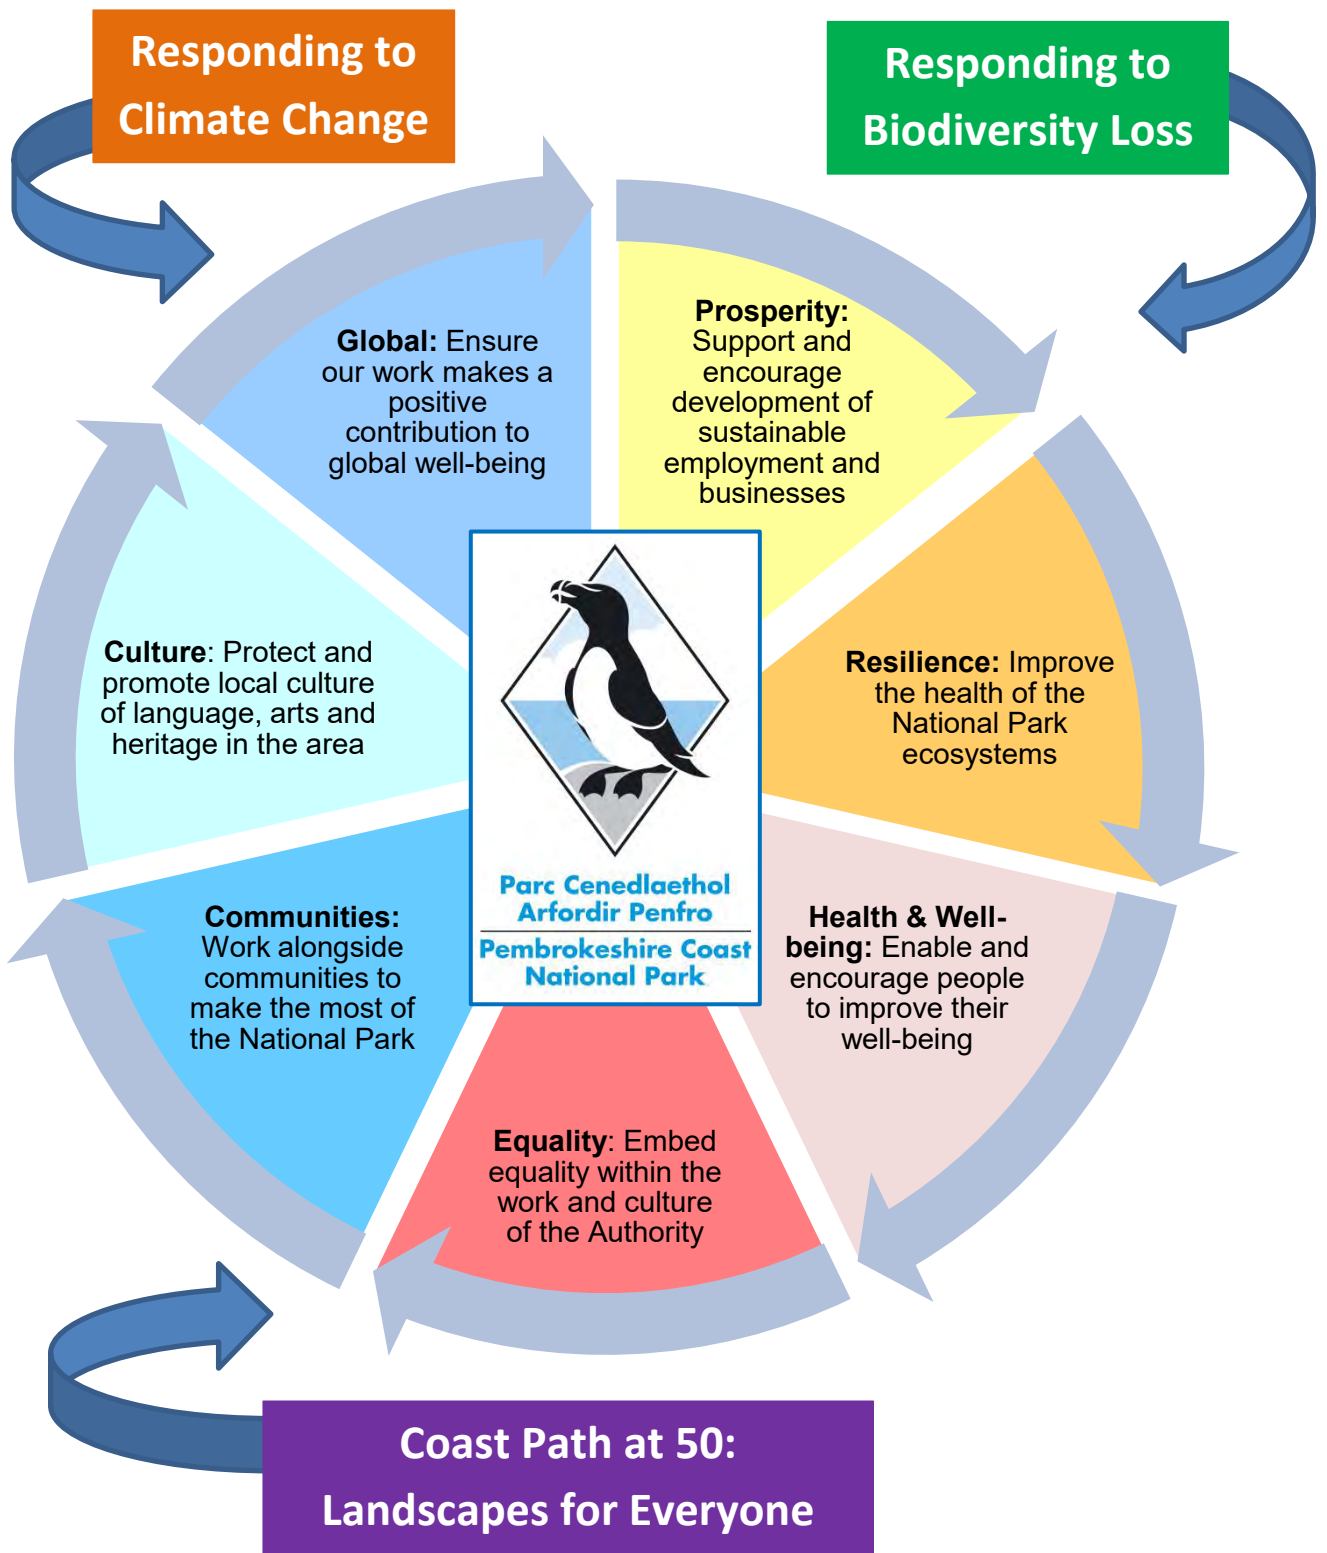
Responding to Climate Change

Responding to Biodiversity Loss

Global: Ensure our work makes a positive contribution to global well-being

Prosperity: Support and encourage development of sustainable employment and businesses

Culture: Protect and promote local culture of language, arts and heritage in the area

Resilience: Improve the health of the National Park ecosystems

Parc Cenedlaethol Arfordir Penfro
Pembrokeshire Coast National Park

Communities: Work alongside communities to make the most of the National Park

Health & Well-being: Enable and encourage people to improve their well-being

Equality: Embed equality within the work and culture of the Authority

Coast Path at 50: Landscapes for Everyone